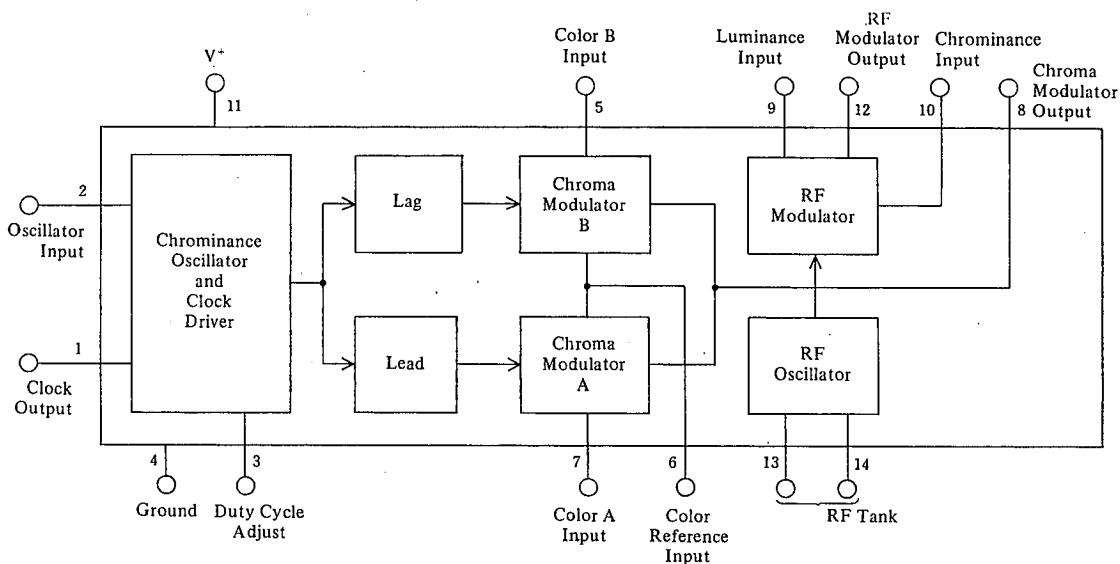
V+
11

Color B Input
5

Luminance Input
9

RF Modulator Output
12

Chrominance Input
10

Chroma Modulator Output
8

2
Oscillator Input

Chrominance Oscillator and Clock Driver

1
Clock Output

Lag

Lead

Chroma Modulator B

Chroma Modulator A

RF Modulator

RF Oscillator

4
Ground

3
Duty Cycle Adjust

7
Color A Input

6
Color Reference Input

13

14

RF Tank